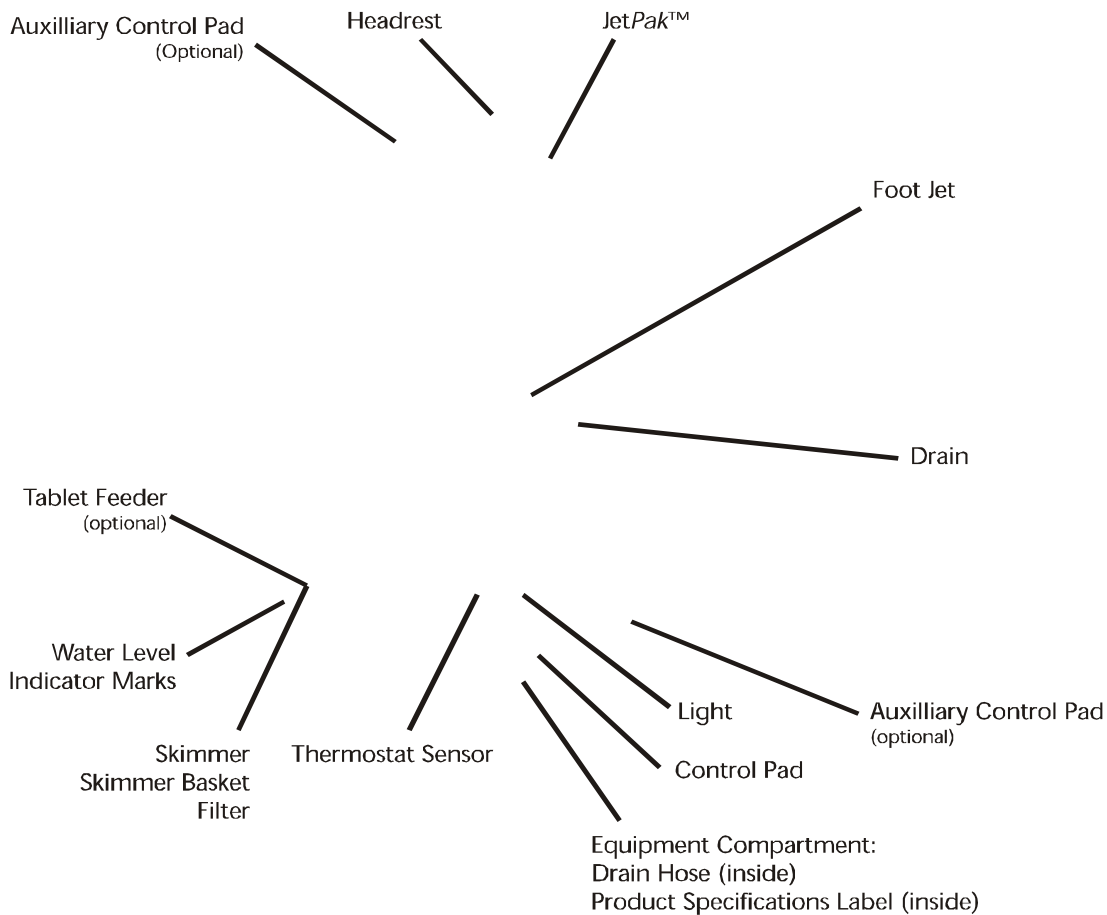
Auxilliary Control Pad
(Optional)

Headrest

JetPak™

Foot Jet

Drain

Tablet Feeder
(optional)

Water Level
Indicator Marks

Skimmer
Skimmer Basket
Filter

Thermostat Sensor

Light

Control Pad

Auxilliary Control Pad
(optional)

Equipment Compartment:
Drain Hose (inside)
Product Specifications Label (inside)